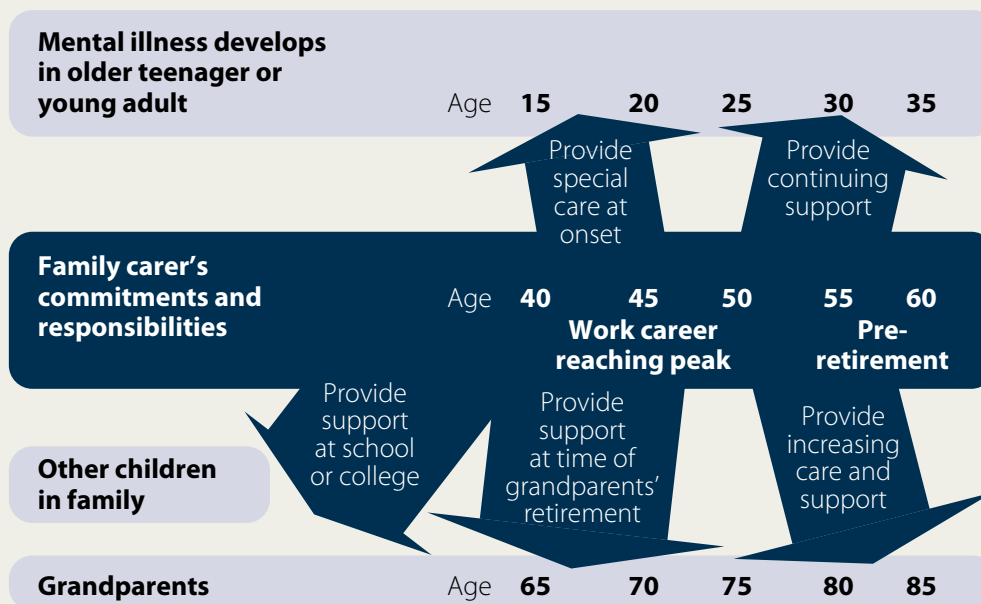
Mental illness develops in older teenager or young adult

Age 15 20 25 30 35

Provide special care at onset

Provide continuing support

Family carer's commitments and responsibilities

Age 40 45 50 55 60

Work career reaching peak

Pre-retirement

Provide support at school or college

Provide support at time of grandparents' retirement

Provide increasing care and support

Other children in family

Grandparents

Age 65 70 75 80 85